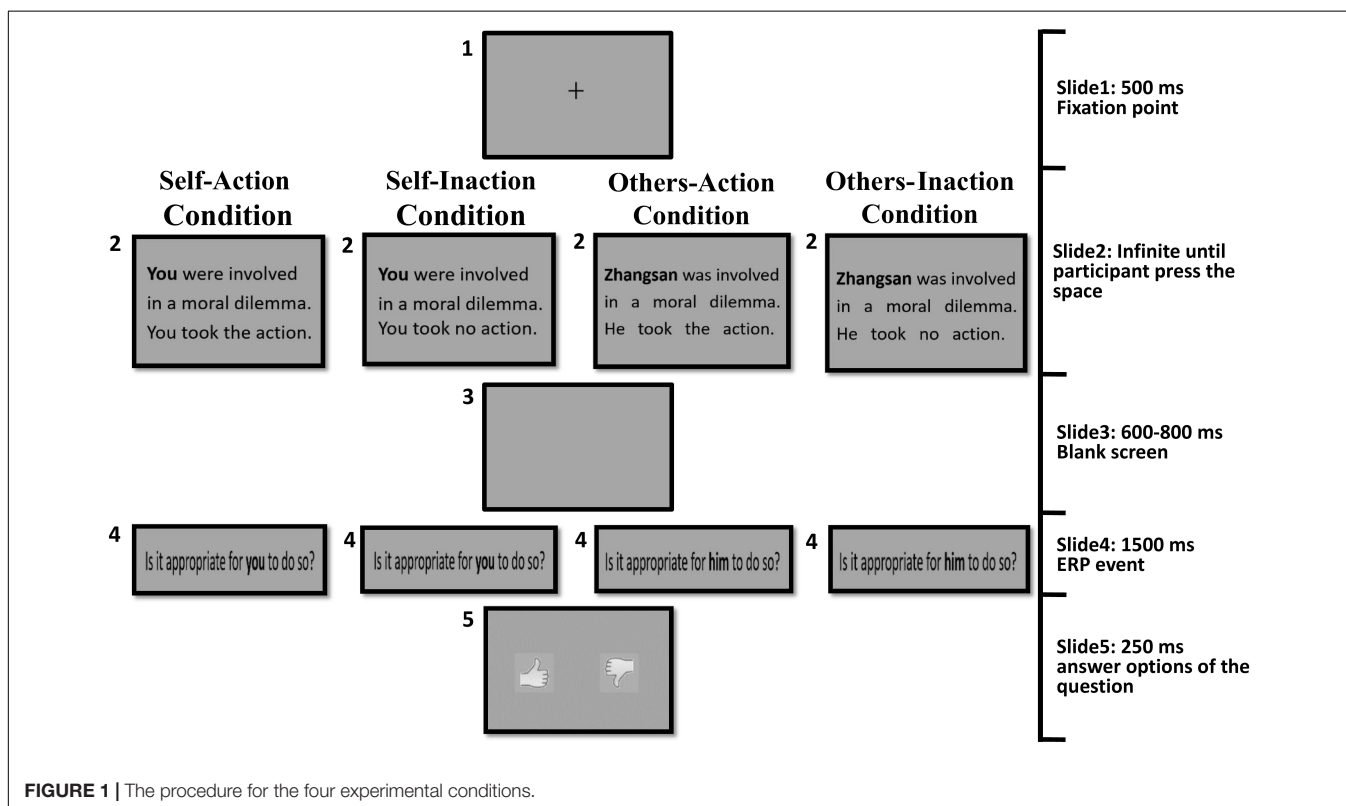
1

+

Slide1: 500 ms
Fixation point

Self-Action Condition

Self-Inaction Condition

Others-Action Condition

Others-Inaction Condition

2

**You** were involved in a moral dilemma. You took the action.

2

**You** were involved in a moral dilemma. You took no action.

2

**Zhangsan** was involved in a moral dilemma. He took the action.

2

**Zhangsan** was involved in a moral dilemma. He took no action.

Slide2: Infinite until participant press the space

3

Slide3: 600-800 ms
Blank screen

4

Is it appropriate for **you** to do so?

4

Is it appropriate for **you** to do so?

4

Is it appropriate for **him** to do so?

4

Is it appropriate for **him** to do so?

Slide4: 1500 ms
ERP event

5

Slide5: 250 ms
answer options of the question

**FIGURE 1 |** The procedure for the four experimental conditions.